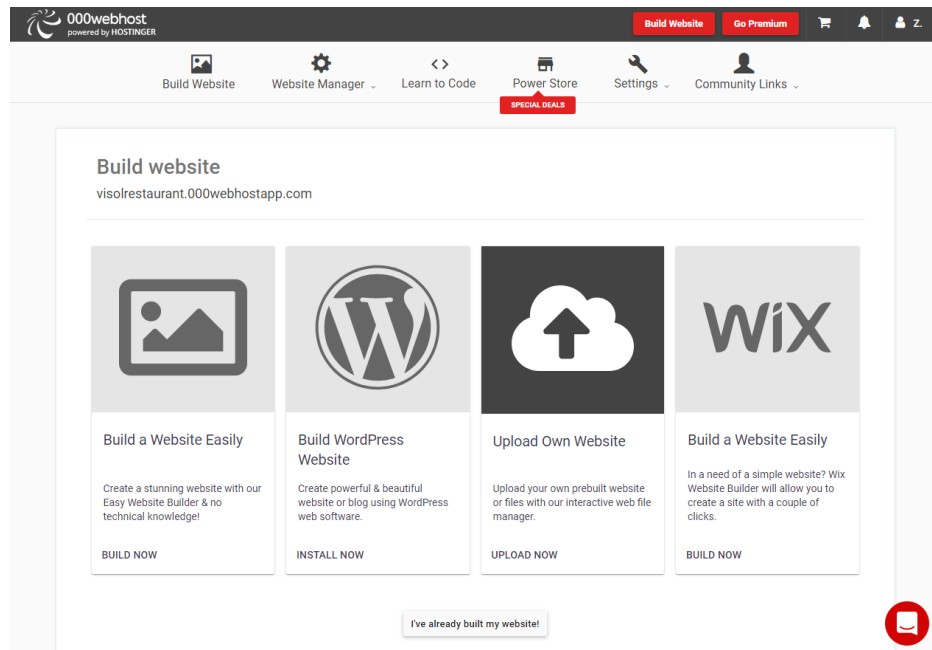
000webhost
powered by HOSTINGER

Build Website
Go Premium
Z.

Build Website
Website Manager
Learn to Code
Power Store
SPECIAL DEALS
Settings
Community Links

Build website
visolrestaurant.000webhostapp.com

Build a Website Easily
Create a stunning website with our Easy Website Builder & no technical knowledge!
BUILD NOW

Build WordPress Website
Create powerful & beautiful website or blog using WordPress web software.
INSTALL NOW

Upload Own Website
Upload your own prebuilt website or files with our interactive web file manager.
UPLOAD NOW

WiX
Build a Website Easily
In a need of a simple website? Wix Website Builder will allow you to create a site with a couple of clicks.
BUILD NOW

I've already built my website!